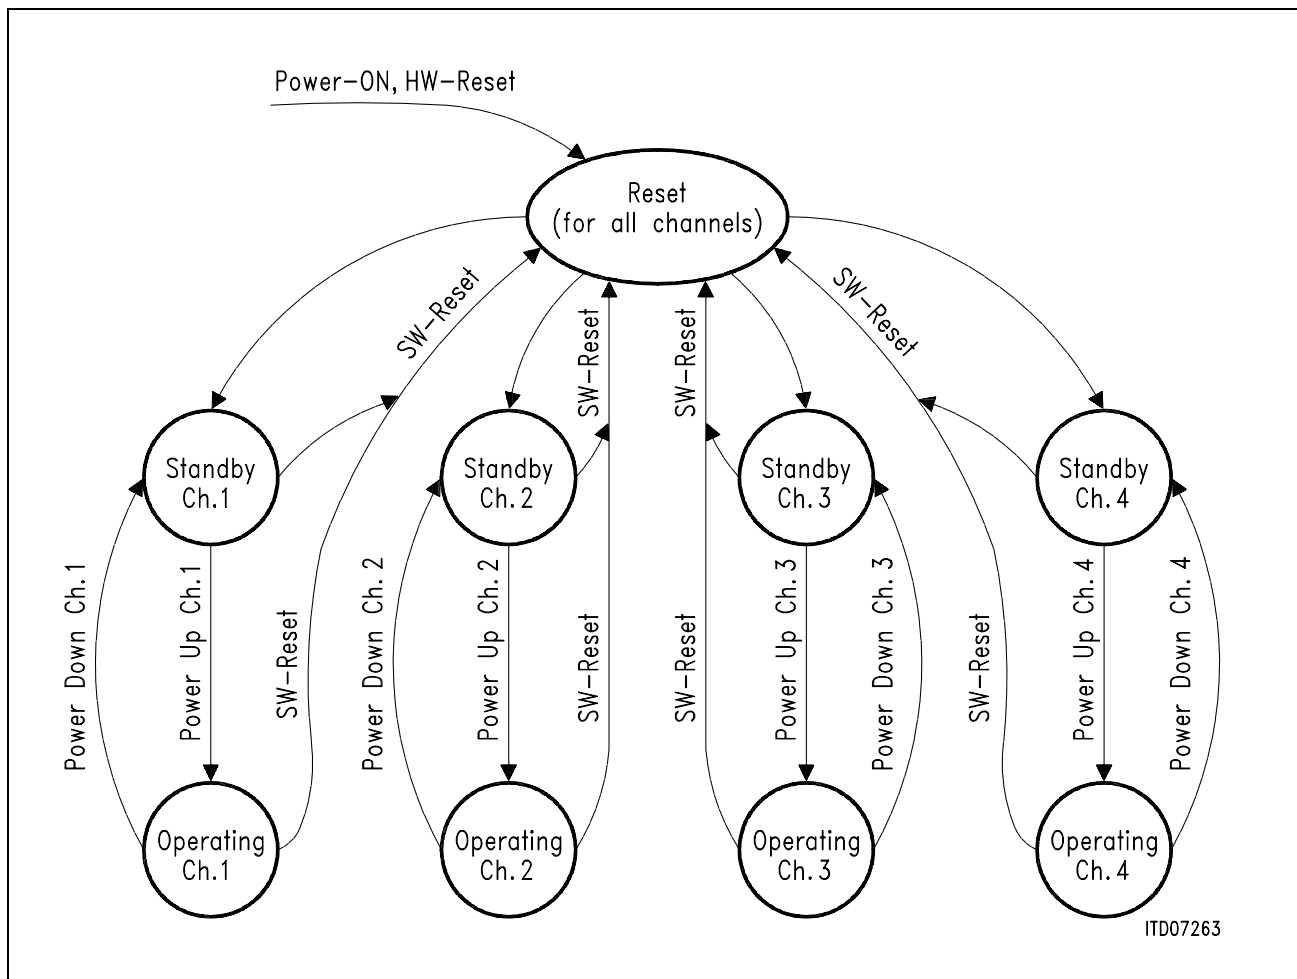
Power-ON, HW-Reset

Reset (for all channels)

SW-Reset

SW-Reset

SW-Reset

SW-Reset

Standby Ch. 1

Standby Ch. 2

Standby Ch. 3

Standby Ch. 4

Power Down Ch. 1

Power Up Ch. 1

SW-Reset

Power Down Ch. 2

Power Up Ch. 2

SW-Reset

SW-Reset

Power Up Ch. 3

Power Down Ch. 3

SW-Reset

Power Up Ch. 4

Power Down Ch. 4

Operating Ch. 1

Operating Ch. 2

Operating Ch. 3

Operating Ch. 4

ITD07263